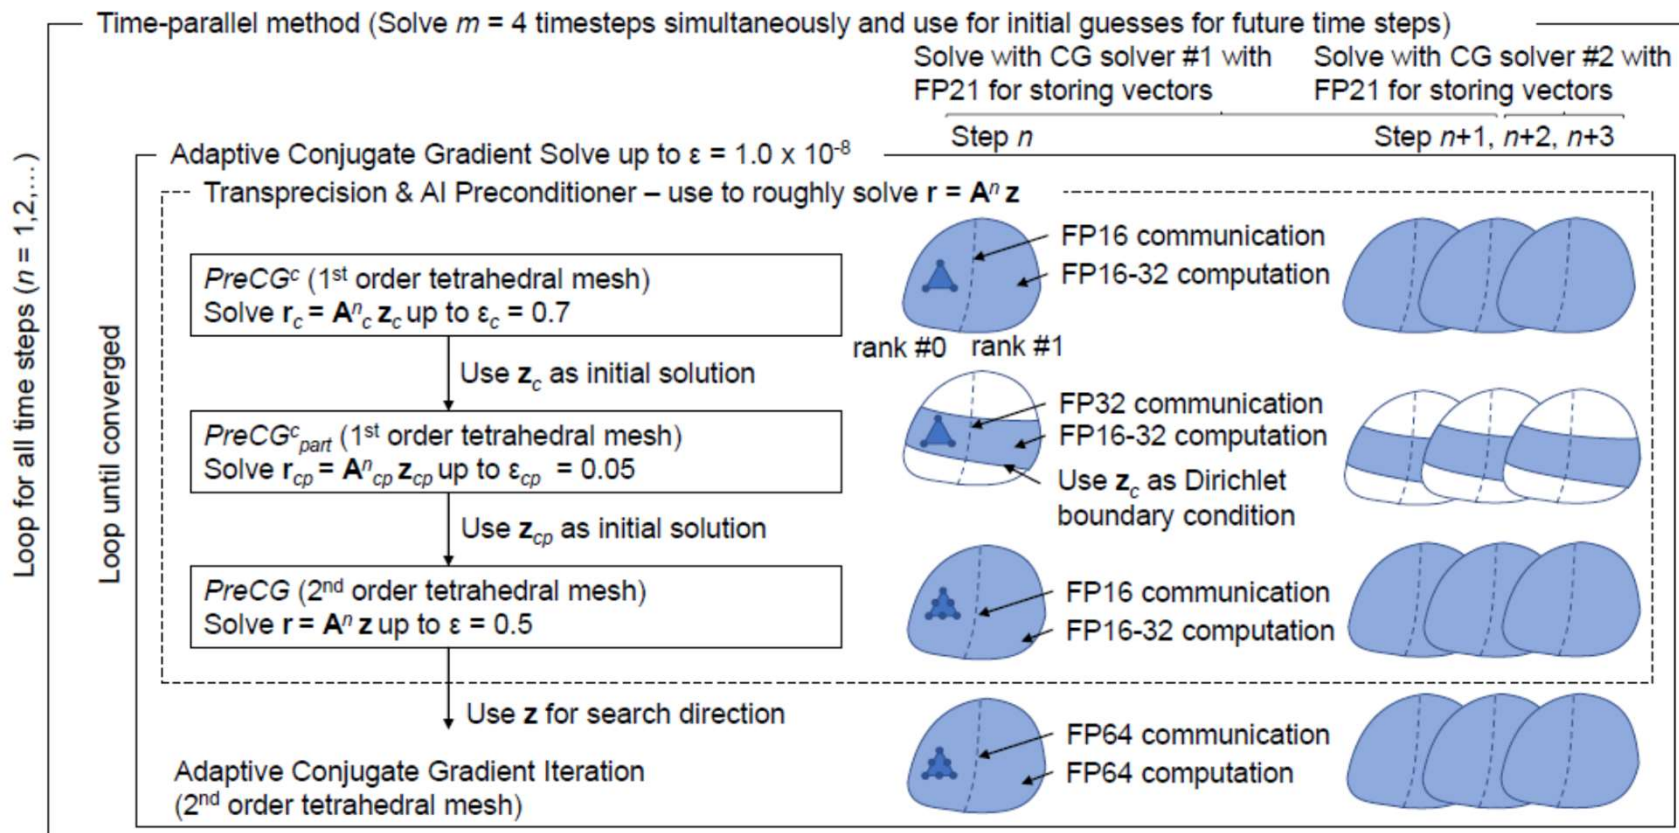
Time-parallel method (Solve $m$ = 4 timesteps simultaneously and use for initial guesses for future time steps)

Solve with CG solver #1 with FP21 for storing vectors

Solve with CG solver #2 with FP21 for storing vectors

Step $n$

Step $n$+1, $n$+2, $n$+3

Loop for all time steps ($n$ = 1,2,...)

Loop until converged

Adaptive Conjugate Gradient Solve up to ε = 1.0 x $10^{-8}$

Transprecision & AI Preconditioner – use to roughly solve $\mathbf{r} = \mathbf{A}^n \mathbf{z}$

$PreCG^c$ (1$^{st}$ order tetrahedral mesh)
Solve $\mathbf{r}_c = \mathbf{A}^n{}_c\, \mathbf{z}_c$ up to $\varepsilon_c$ = 0.7

Use $\mathbf{z}_c$ as initial solution

$PreCG^c{}_{part}$ (1$^{st}$ order tetrahedral mesh)
Solve $\mathbf{r}_{cp} = \mathbf{A}^n{}_{cp}\, \mathbf{z}_{cp}$ up to $\varepsilon_{cp}$ = 0.05

Use $\mathbf{z}_{cp}$ as initial solution

$PreCG$ (2$^{nd}$ order tetrahedral mesh)
Solve $\mathbf{r} = \mathbf{A}^n \mathbf{z}$ up to ε = 0.5

Use $\mathbf{z}$ for search direction

Adaptive Conjugate Gradient Iteration
(2$^{nd}$ order tetrahedral mesh)

FP16 communication
FP16-32 computation
rank #0 rank #1

FP32 communication
FP16-32 computation
Use $\mathbf{z}_c$ as Dirichlet boundary condition

FP16 communication
FP16-32 computation

FP64 communication
FP64 computation